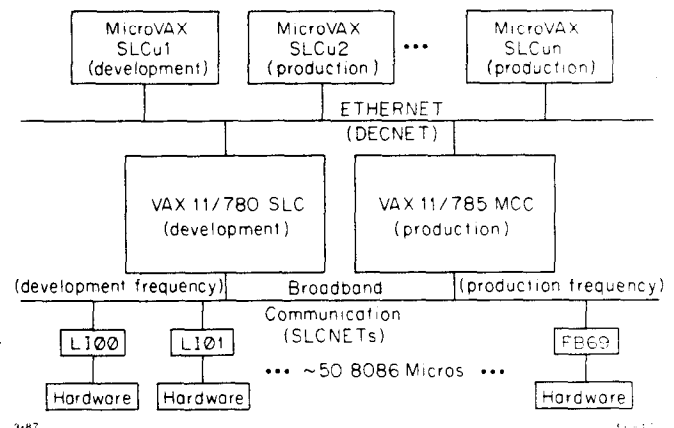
MicroVAX SLCu1 (development)

MicroVAX SLCu2 (production)

•••

MicroVAX SLCun (production)

ETHERNET (DECNET)

VAX 11/780 SLC (development)

VAX 11/785 MCC (production)

(development frequency)

Broadband Communication (SLCNETs)

(production frequency)

LI00

LI01

FB69

Hardware

Hardware

••• ~50 8086 Micros •••

Hardware

3-87

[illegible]